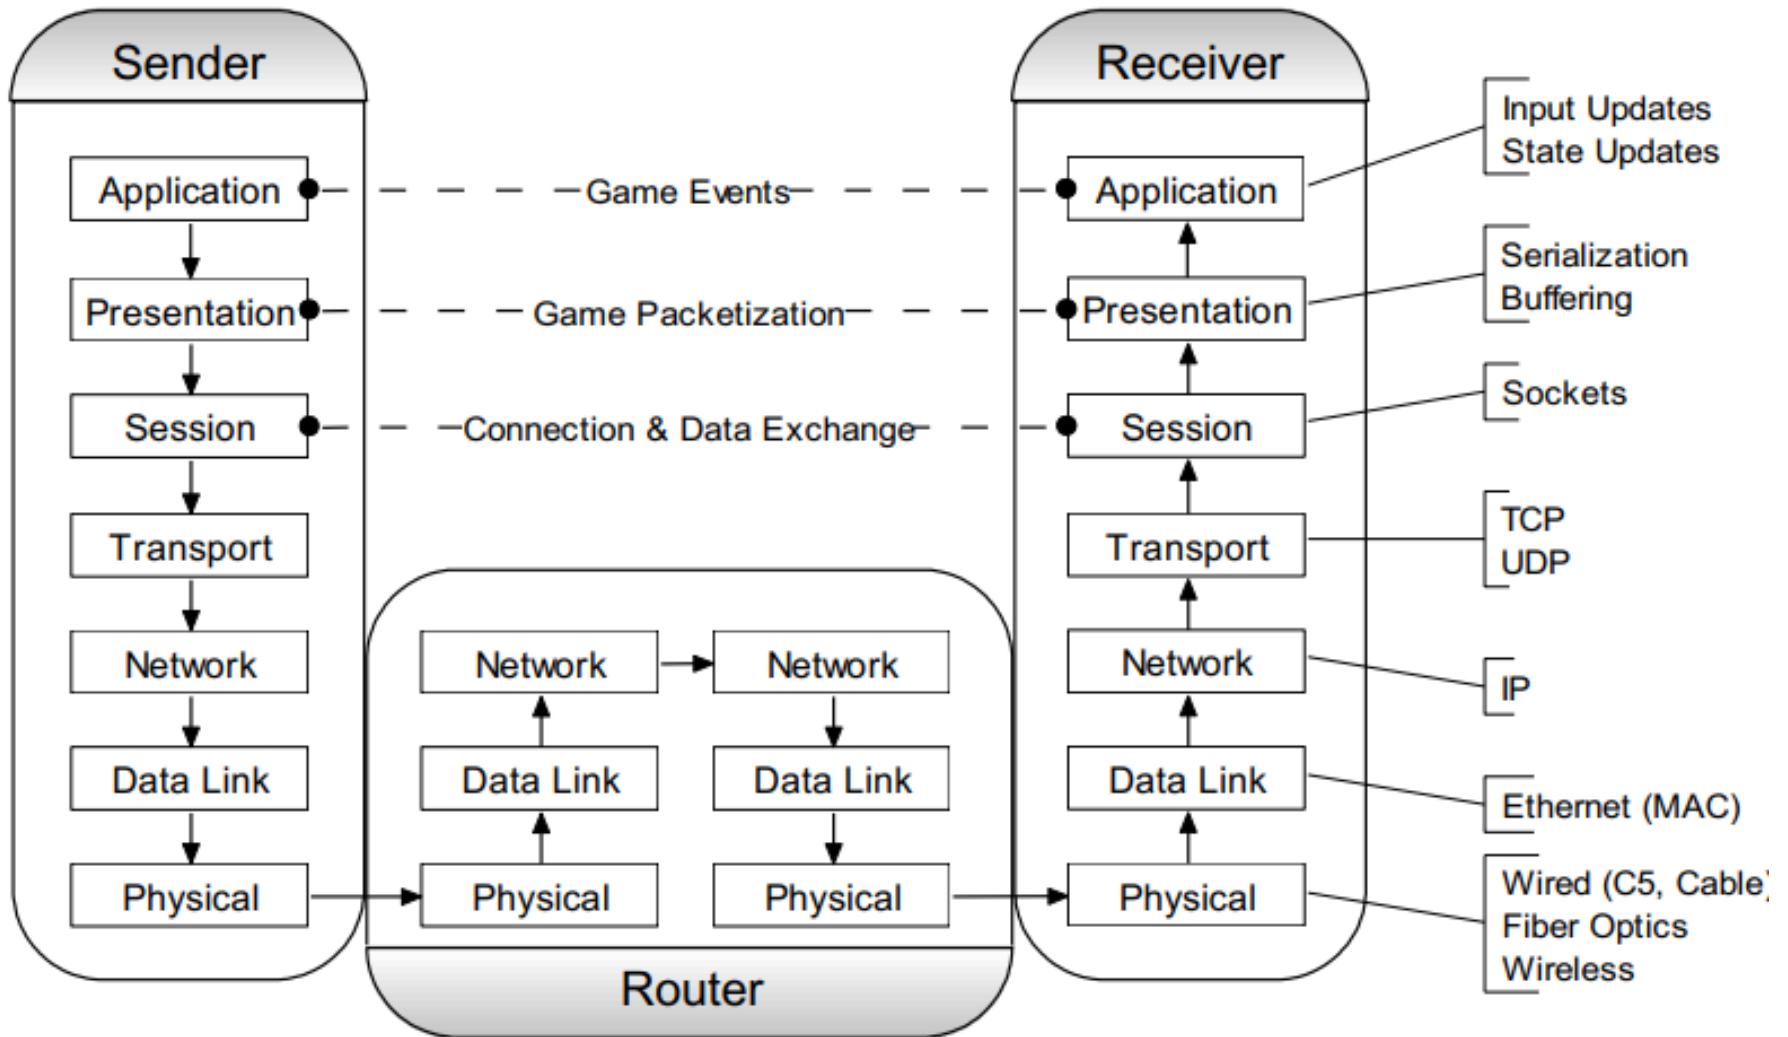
Sender

Application
Presentation
Session
Transport
Network
Data Link
Physical

Game Events
Game Packetization
Connection & Data Exchange

Network
Data Link
Physical
Network
Data Link
Physical

Router

Receiver

Application
Presentation
Session
Transport
Network
Data Link
Physical

Input Updates
State Updates

Serialization
Buffering

Sockets

TCP
UDP

IP

Ethernet (MAC)

Wired (C5, Cable)
Fiber Optics
Wireless